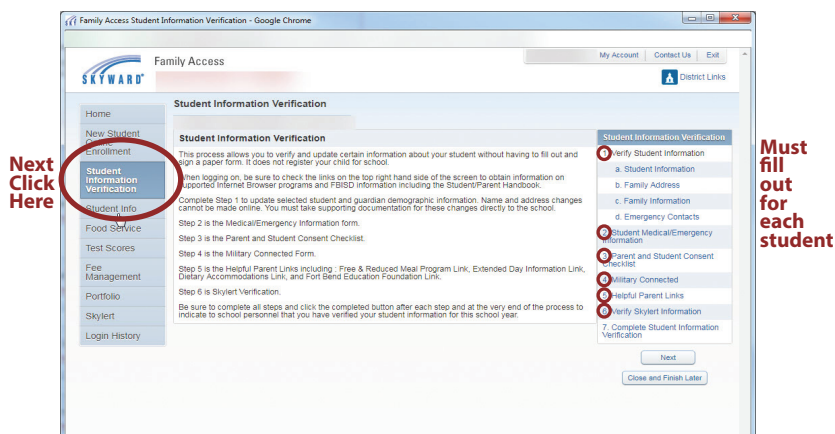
Family Access Student Information Verification - Google Chrome

SKYWARD

Family Access

My Account | Contact Us | Exit

District Links

Home

New Student Online Enrollment

Student Information Verification

Student Info

Food Service

Test Scores

Fee Management

Portfolio

Skylert

Login History

Next Click Here

Student Information Verification

Student Information Verification

This process allows you to verify and update certain information about your student without having to fill out and sign a paper form. It does not register your child for school.

When logging on, be sure to check the links on the top right hand side of the screen to obtain information on supported Internet Browser programs and FBISD information including the Student/Parent Handbook.

Complete Step 1 to update selected student and guardian demographic information. Name and address changes cannot be made online. You must take supporting documentation for these changes directly to the school.

Step 2 is the Medical/Emergency Information form.

Step 3 is the Parent and Student Consent Checklist.

Step 4 is the Military Connected Form.

Step 5 is the Helpful Parent Links including : Free & Reduced Meal Program Link, Extended Day Information Link, Dietary Accommodations Link, and Fort Bend Education Foundation Link.

Step 6 is Skylert Verification.

Be sure to complete all steps and click the completed button after each step and at the very end of the process to indicate to school personnel that you have verified your student information for this school year.

Student Information Verification

1. Verify Student Information

a. Student Information

b. Family Address

c. Family Information

d. Emergency Contacts

2. Student Medical/Emergency Information

3. Parent and Student Consent Checklist

4. Military Connected

5. Helpful Parent Links

6. Verify Skylert Information

7. Complete Student Information Verification

Next

Close and Finish Later

Must fill out for each student